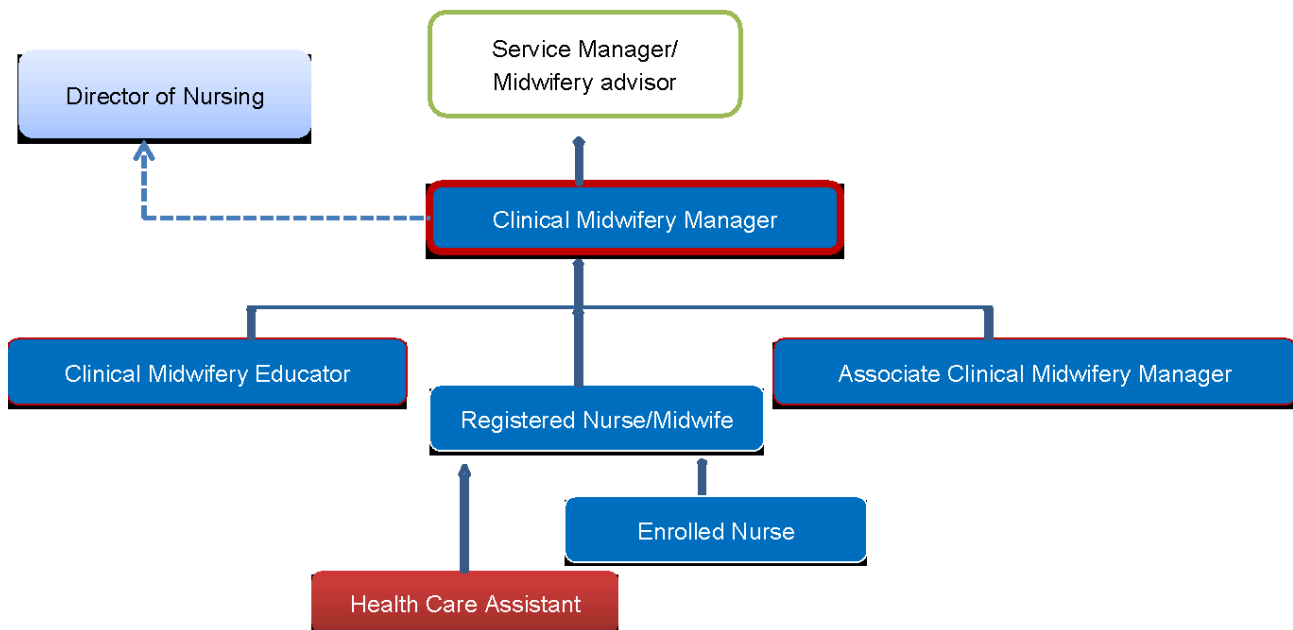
Director of Nursing

Service Manager/
Midwifery advisor

Clinical Midwifery Manager

Clinical Midwifery Educator

Associate Clinical Midwifery Manager

Registered Nurse/Midwife

Enrolled Nurse

Health Care Assistant